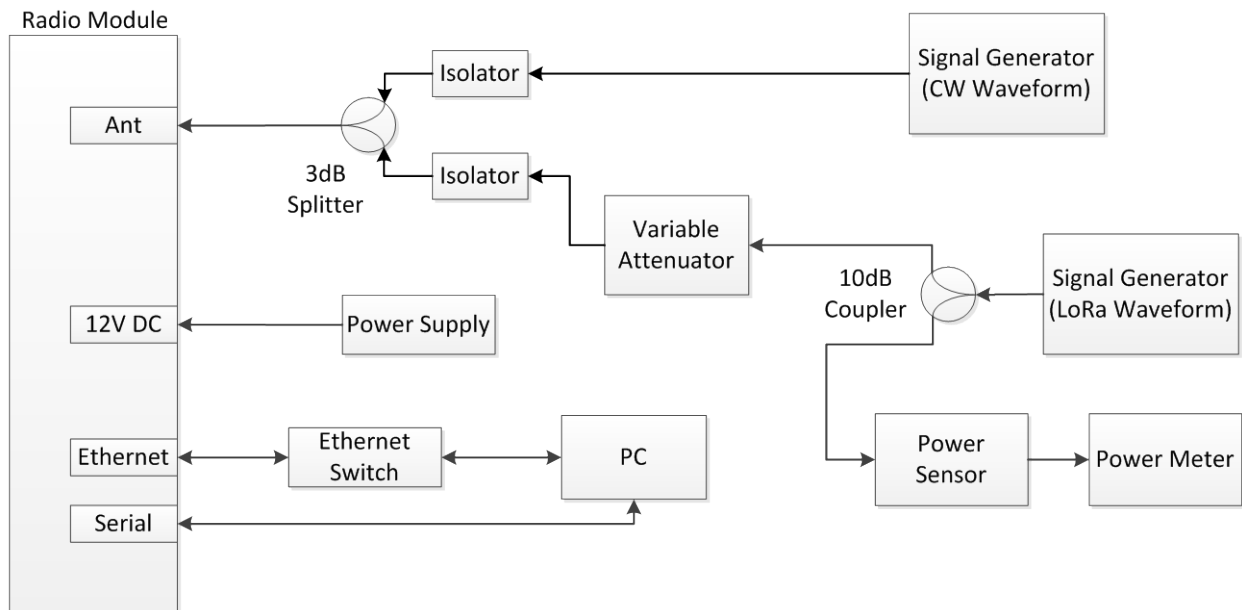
Radio Module

Ant

12V DC

Ethernet

Serial

Isolator

Isolator

3dB Splitter

Signal Generator (CW Waveform)

Variable Attenuator

10dB Coupler

Signal Generator (LoRa Waveform)

Power Supply

Ethernet Switch

PC

Power Sensor

Power Meter